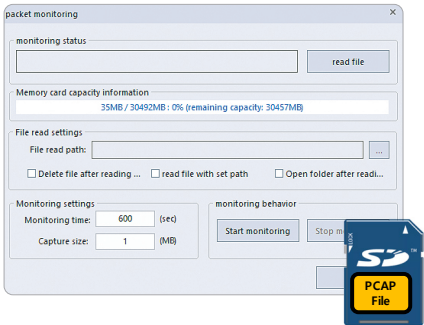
packet monitoring

monitoring status

read file

Memory card capacity information

35MB / 30492MB : 0% (remaining capacity: 30457MB)

File read settings

File read path:

...

Delete file after reading ...

read file with set path

Open folder after readi...

Monitoring settings

Monitoring time: 600 (sec)

Capture size: 1 (MB)

monitoring behavior

Start monitoring

Stop m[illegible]

LOCK

SD

PCAP File